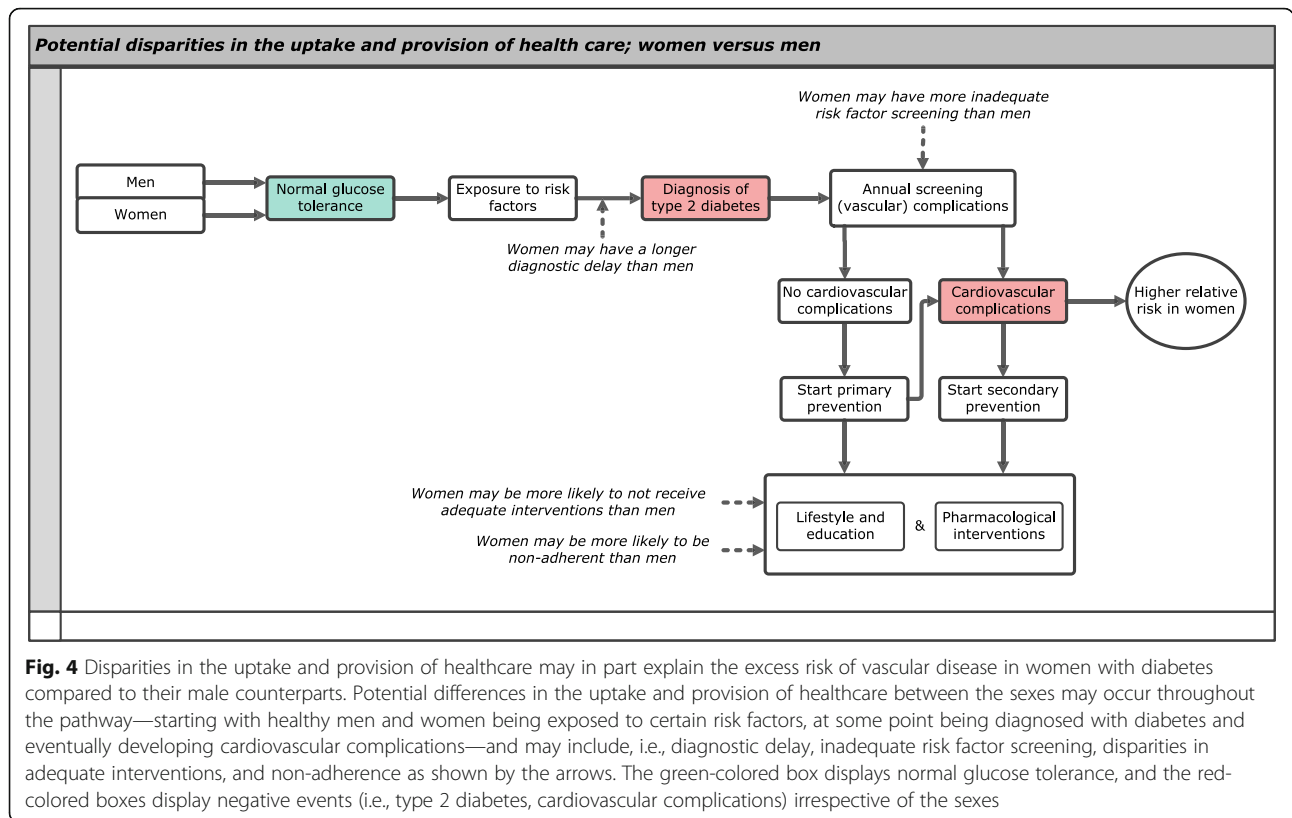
Potential disparities in the uptake and provision of health care; women versus men

Women may have more inadequate risk factor screening than men

Men

Women

Normal glucose tolerance

Exposure to risk factors

Diagnosis of type 2 diabetes

Annual screening (vascular) complications

Women may have a longer diagnostic delay than men

No cardiovascular complications

Cardiovascular complications

Higher relative risk in women

Start primary prevention

Start secondary prevention

Women may be more likely to not receive adequate interventions than men

Women may be more likely to be non-adherent than men

Lifestyle and education

&

Pharmacological interventions

Fig. 4 Disparities in the uptake and provision of healthcare may in part explain the excess risk of vascular disease in women with diabetes compared to their male counterparts. Potential differences in the uptake and provision of healthcare between the sexes may occur throughout the pathway—starting with healthy men and women being exposed to certain risk factors, at some point being diagnosed with diabetes and eventually developing cardiovascular complications—and may include, i.e., diagnostic delay, inadequate risk factor screening, disparities in adequate interventions, and non-adherence as shown by the arrows. The green-colored box displays normal glucose tolerance, and the red-colored boxes display negative events (i.e., type 2 diabetes, cardiovascular complications) irrespective of the sexes